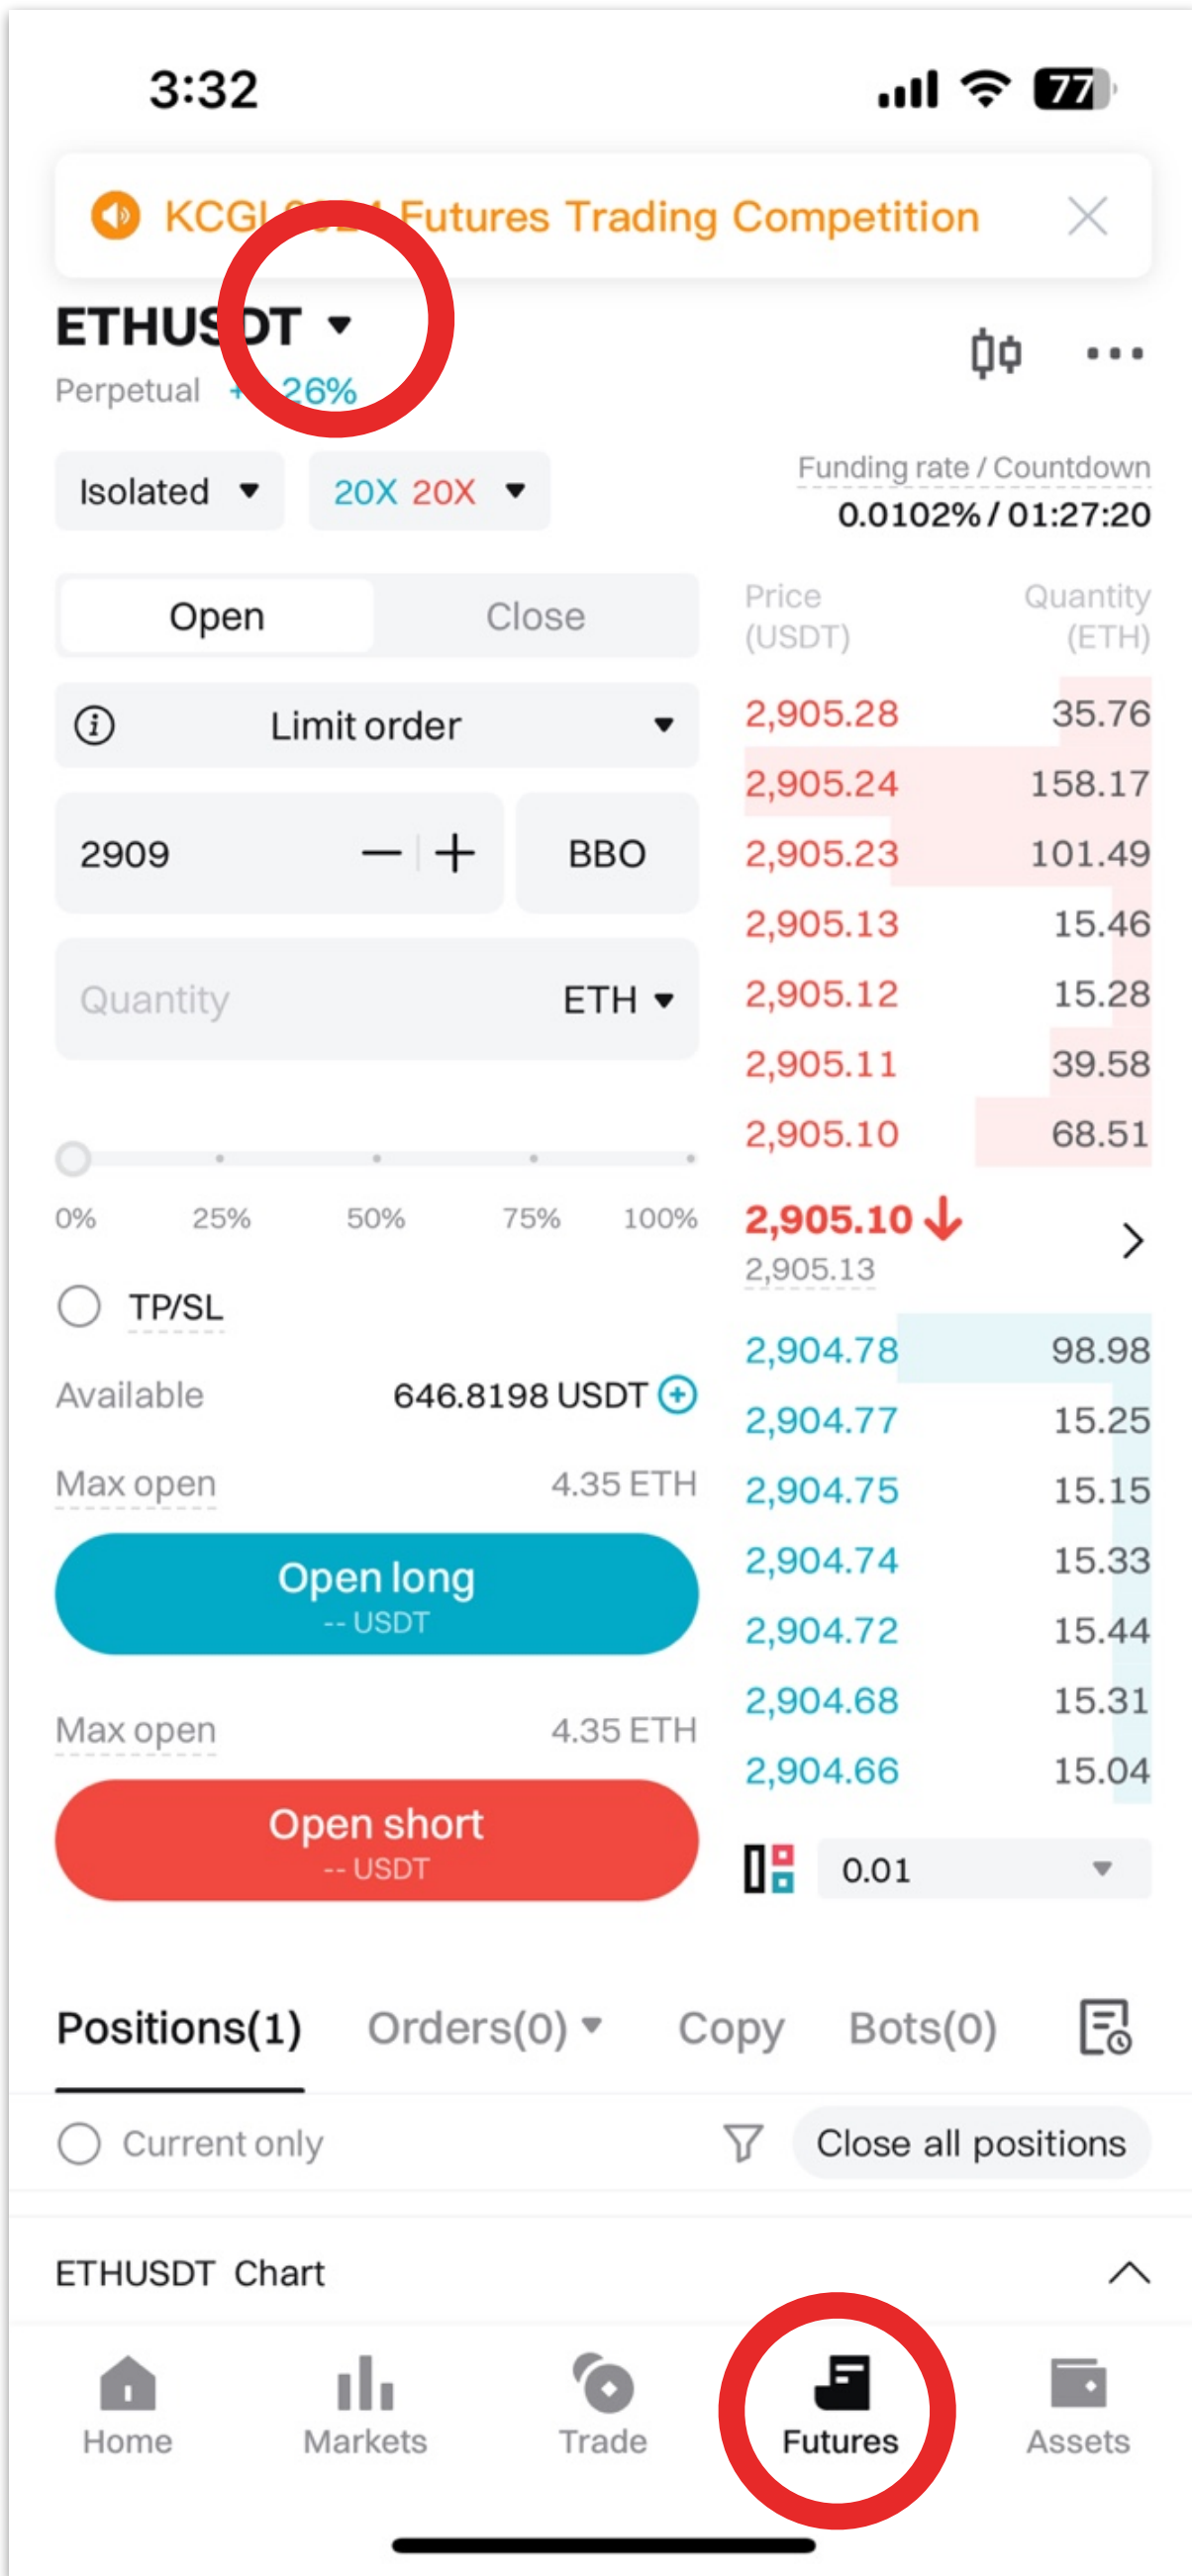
3:32

77

KCGI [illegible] Futures Trading Competition

ETHUS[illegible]T

Perpetual +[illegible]26%

Isolated

20X 20X

Funding rate / Countdown
0.0102% / 01:27:20

Open Close

Limit order

2909

BBO

Quantity ETH

0% 25% 50% 75% 100%

TP/SL

Available 646.8198 USDT

Max open 4.35 ETH

Open long
-- USDT

Max open 4.35 ETH

Open short
-- USDT

| Price (USDT) | Quantity (ETH) |
|---|---|
| 2,905.28 | 35.76 |
| 2,905.24 | 158.17 |
| 2,905.23 | 101.49 |
| 2,905.13 | 15.46 |
| 2,905.12 | 15.28 |
| 2,905.11 | 39.58 |
| 2,905.10 | 68.51 |

2,905.10
2,905.13

| | |
|---|---|
| 2,904.78 | 98.98 |
| 2,904.77 | 15.25 |
| 2,904.75 | 15.15 |
| 2,904.74 | 15.33 |
| 2,904.72 | 15.44 |
| 2,904.68 | 15.31 |
| 2,904.66 | 15.04 |

0.01

Positions(1) Orders(0) Copy Bots(0)

Current only

Close all positions

ETHUSDT Chart

Home Markets Trade Futures Assets